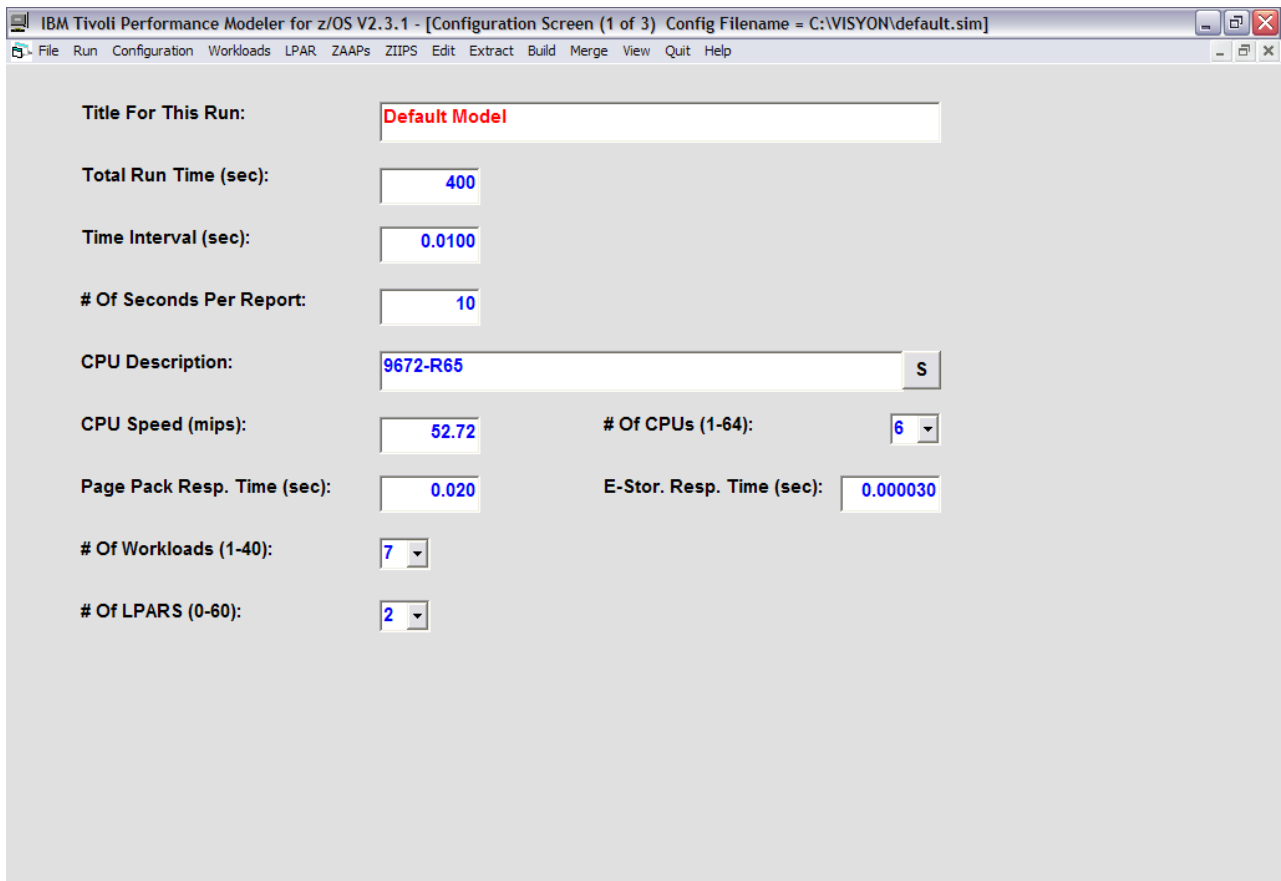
IBM Tivoli Performance Modeler for z/OS V2.3.1 - [Configuration Screen (1 of 3) Config Filename = C:\VISYON\default.sim]

File Run Configuration Workloads LPAR ZAAPs ZIIPS Edit Extract Build Merge View Quit Help

Title For This Run: Default Model

Total Run Time (sec): 400

Time Interval (sec): 0.0100

# Of Seconds Per Report: 10

CPU Description: 9672-R65 S

CPU Speed (mips): 52.72

# Of CPUs (1-64): 6

Page Pack Resp. Time (sec): 0.020

E-Stor. Resp. Time (sec): 0.000030

# Of Workloads (1-40): 7

# Of LPARS (0-60): 2